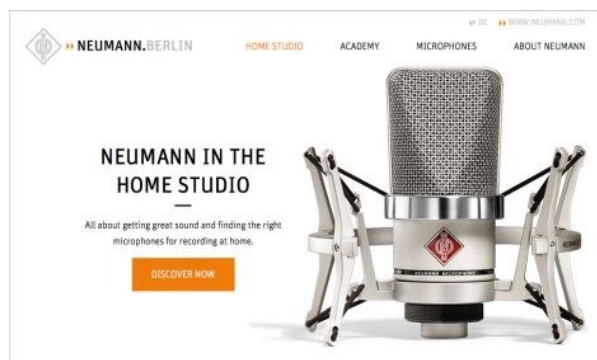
DE ▸▸ WWW.NEUMANN.COM

▸▸ NEUMANN.BERLIN

HOME STUDIO ACADEMY MICROPHONES ABOUT NEUMANN

NEUMANN IN THE HOME STUDIO

All about getting great sound and finding the right microphones for recording at home.

DISCOVER NOW

NEUMANN MICROPHONE